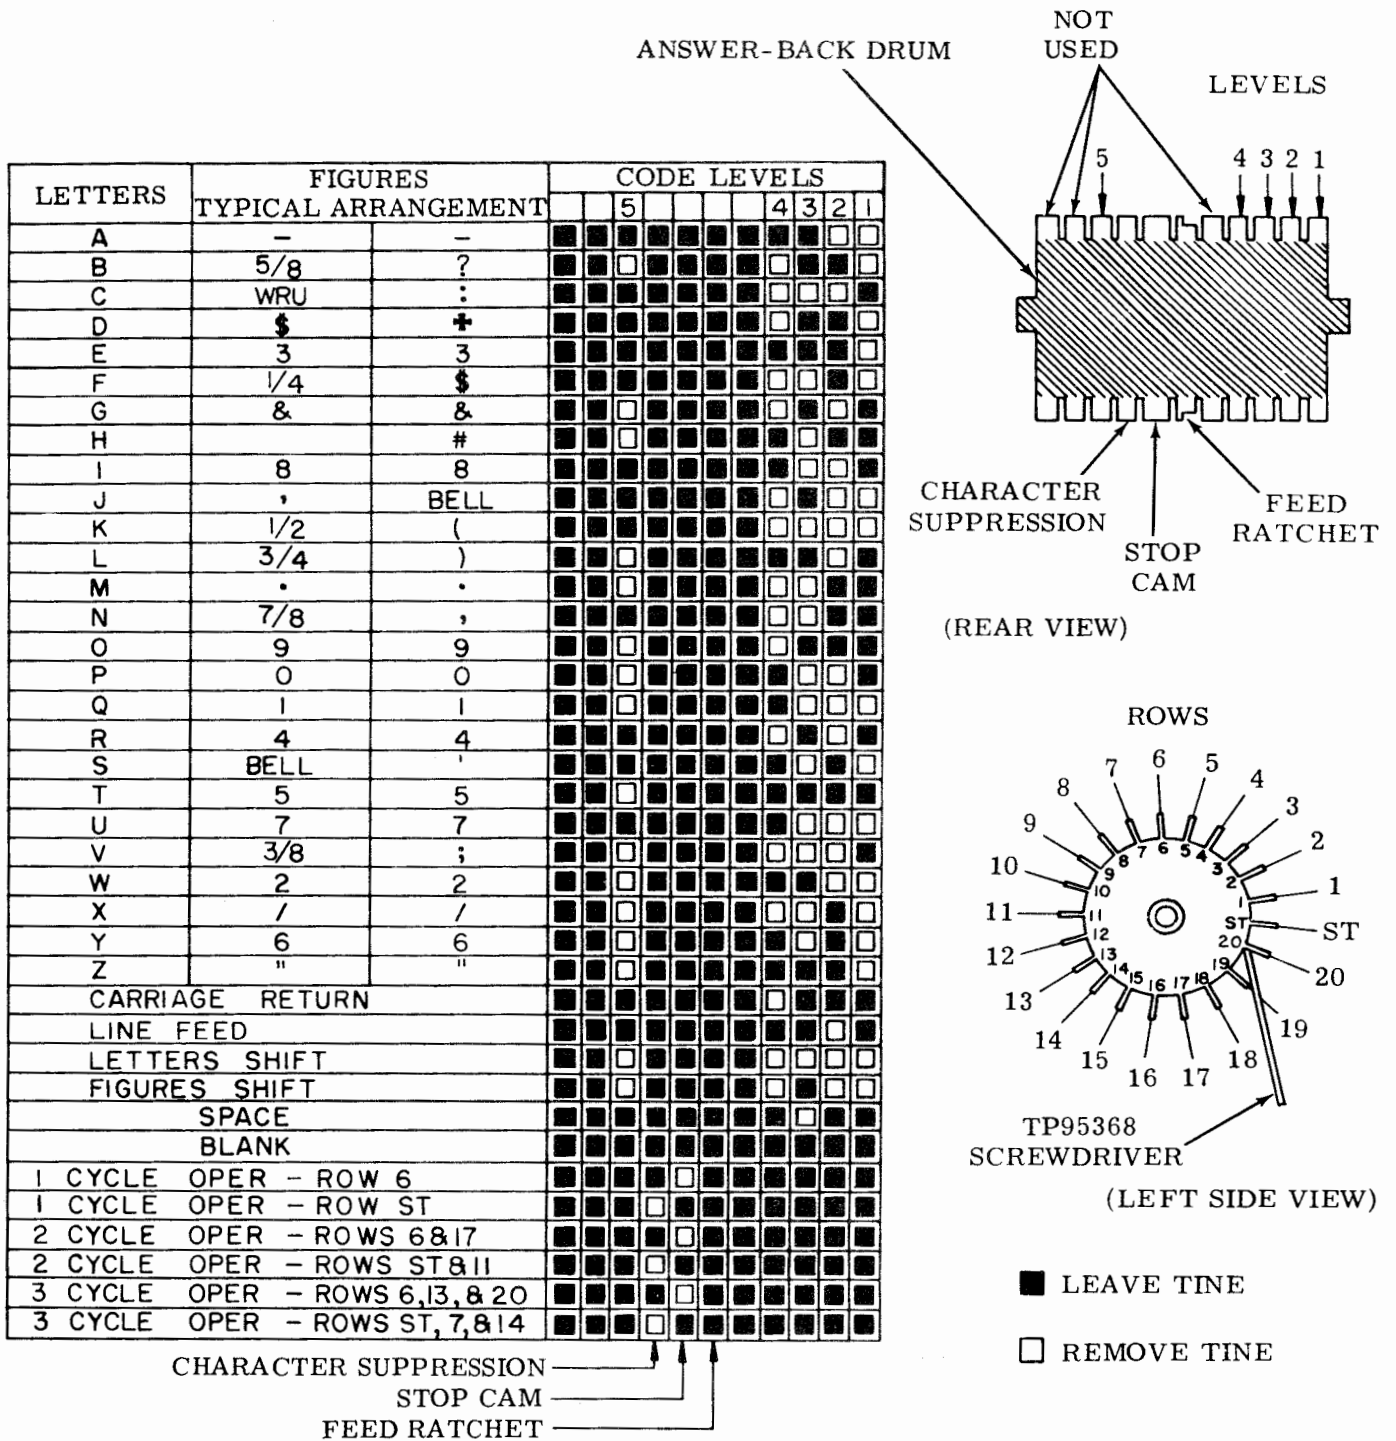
ANSWER-BACK DRUM

NOT USED

LEVELS

5

4 3 2 1

CHARACTER SUPPRESSION

STOP CAM

FEED RATCHET

(REAR VIEW)

ROWS

8 7 6 5 4 3 2 1 ST 20 19 18 17 16 15 14 13 12 11 10 9

TP95368 SCREWDRIVER

(LEFT SIDE VIEW)

LEAVE TINE

REMOVE TINE

| LETTERS | FIGURES TYPICAL ARRANGEMENT | | CODE LEVELS |
|---|---|---|---|
| | | | 5 4 3 2 1 |
| A | – | – | |
| B | 5/8 | ? | |
| C | WRU | : | |
| D | $ | + | |
| E | 3 | 3 | |
| F | 1/4 | $ | |
| G | & | & | |
| H | | # | |
| I | 8 | 8 | |
| J | , | BELL | |
| K | 1/2 | ( | |
| L | 3/4 | ) | |
| M | • | • | |
| N | 7/8 | , | |
| O | 9 | 9 | |
| P | 0 | 0 | |
| Q | 1 | 1 | |
| R | 4 | 4 | |
| S | BELL | ' | |
| T | 5 | 5 | |
| U | 7 | 7 | |
| V | 3/8 | ; | |
| W | 2 | 2 | |
| X | / | / | |
| Y | 6 | 6 | |
| Z | " | " | |
| CARRIAGE RETURN | | | |
| LINE FEED | | | |
| LETTERS SHIFT | | | |
| FIGURES SHIFT | | | |
| SPACE | | | |
| BLANK | | | |
| 1 CYCLE OPER – ROW 6 | | | |
| 1 CYCLE OPER – ROW ST | | | |
| 2 CYCLE OPER – ROWS 6 & 17 | | | |
| 2 CYCLE OPER – ROWS ST & 11 | | | |
| 3 CYCLE OPER – ROWS 6, 13, & 20 | | | |
| 3 CYCLE OPER – ROWS ST, 7, & 14 | | | |

CHARACTER SUPPRESSION
STOP CAM
FEED RATCHET